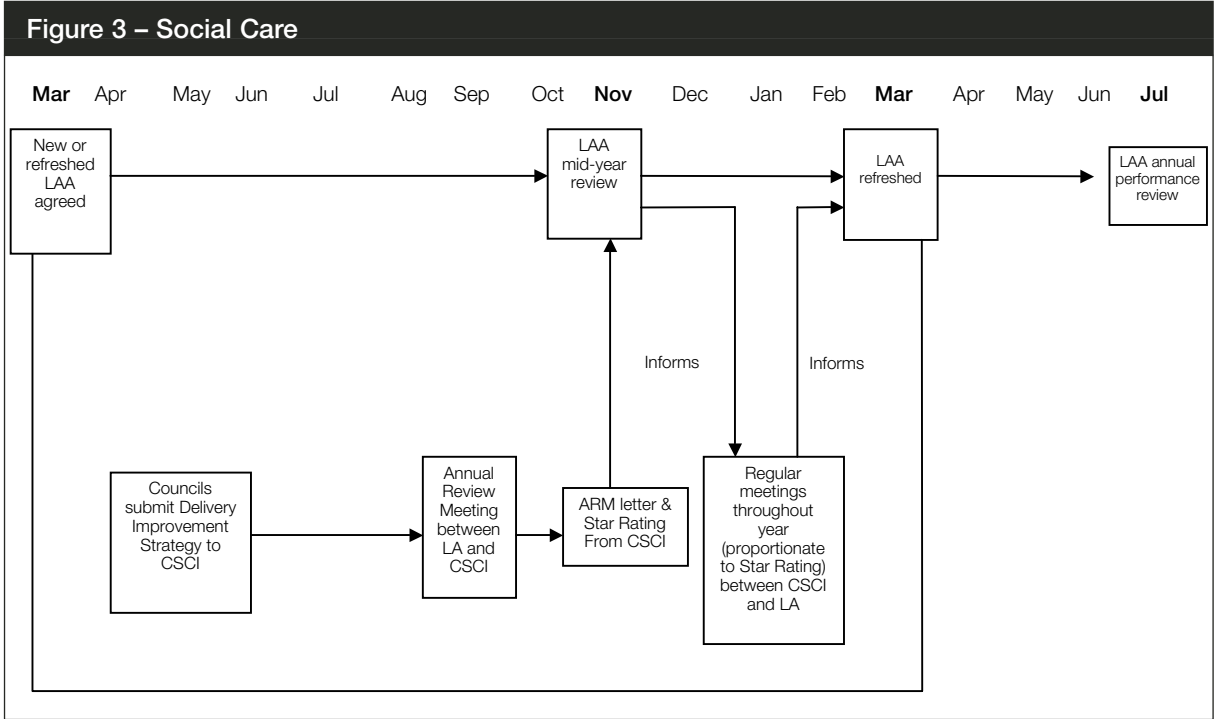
Figure 3 – Social Care

Mar Apr May Jun Jul Aug Sep Oct Nov Dec Jan Feb Mar Apr May Jun Jul

New or refreshed LAA agreed

LAA mid-year review

LAA refreshed

LAA annual performance review

Informs

Informs

Councils submit Delivery Improvement Strategy to CSCI

Annual Review Meeting between LA and CSCI

ARM letter & Star Rating From CSCI

Regular meetings throughout year (proportionate to Star Rating) between CSCI and LA